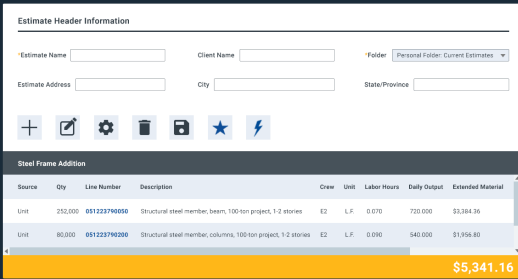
Estimate Header Information

*Estimate Name

Client Name

*Folder Personal Folder: Current Estimates

Estimate Address

City

State/Province

Steel Frame Addition

| Source | Qty | Line Number | Description | Crew | Unit | Labor Hours | Daily Output | Extended Material |
|---|---|---|---|---|---|---|---|---|
| Unit | 252,000 | 051223790050 | Structural steel member, beam, 100-ton project, 1-2 stories | E2 | L.F. | 0.070 | 720.000 | $3,384.36 |
| Unit | 80,000 | 051223790200 | Structural steel member, columns, 100-ton project, 1-2 stories | E2 | L.F. | 0.090 | 540.000 | $1,956.80 |

$5,341.16